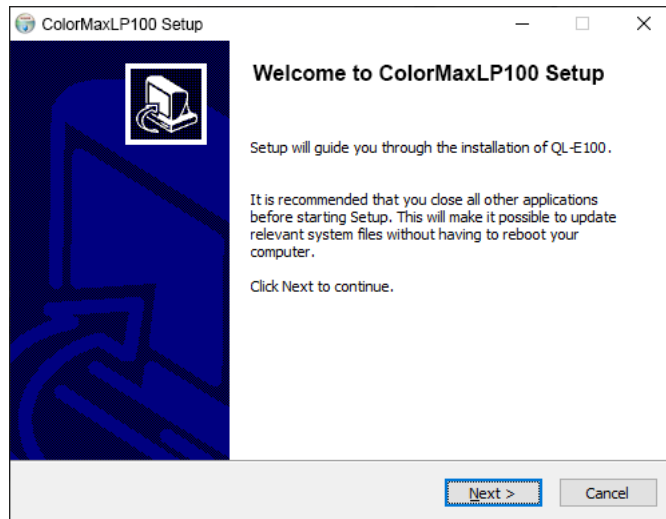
ColorMaxLP100 Setup

Welcome to ColorMaxLP100 Setup

Setup will guide you through the installation of QL-E100.

It is recommended that you close all other applications before starting Setup. This will make it possible to update relevant system files without having to reboot your computer.

Click Next to continue.

Next >

Cancel